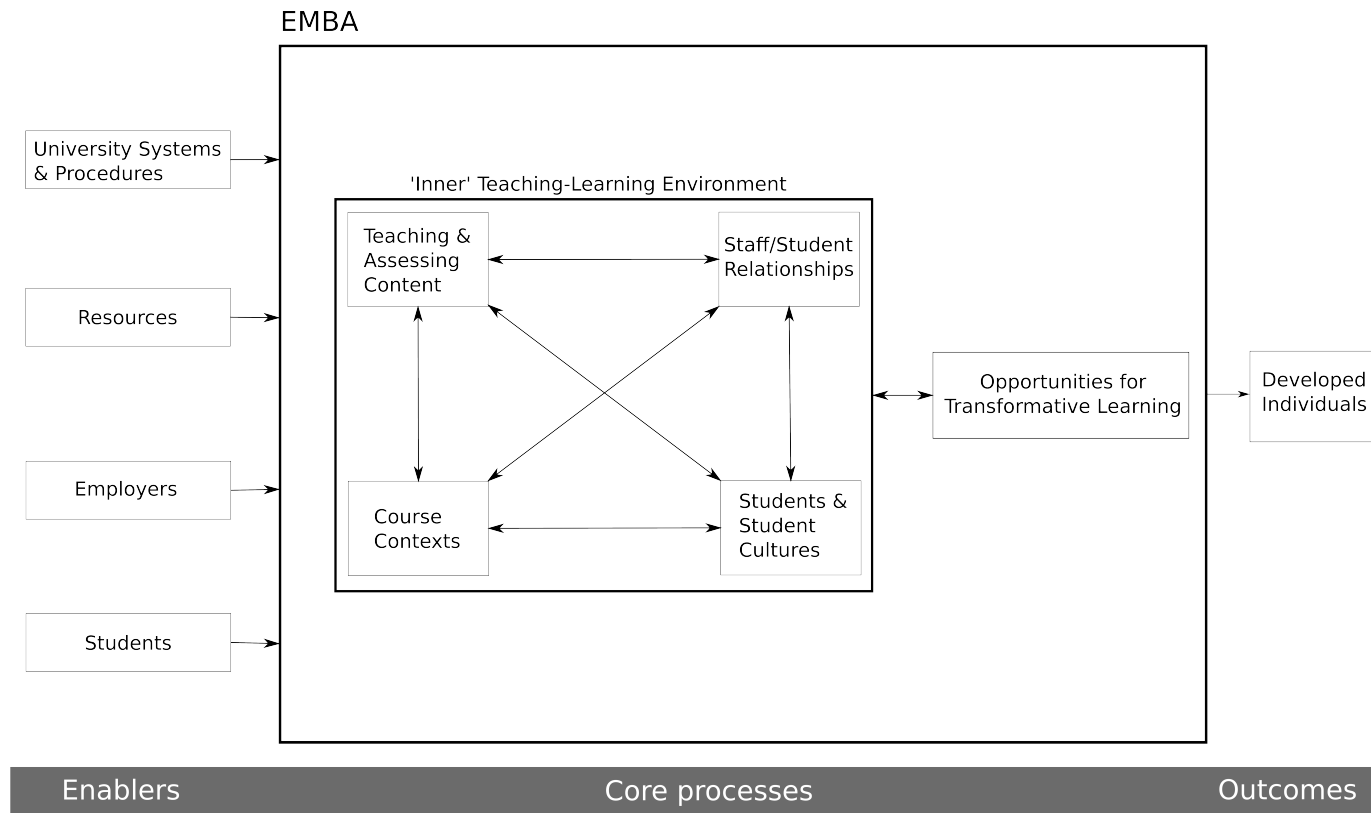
EMBA

University Systems & Procedures

Resources

Employers

Students

'Inner' Teaching-Learning Environment

Teaching & Assessing Content

Staff/Student Relationships

Course Contexts

Students & Student Cultures

Opportunities for Transformative Learning

Developed Individuals

Enablers

Core processes

Outcomes